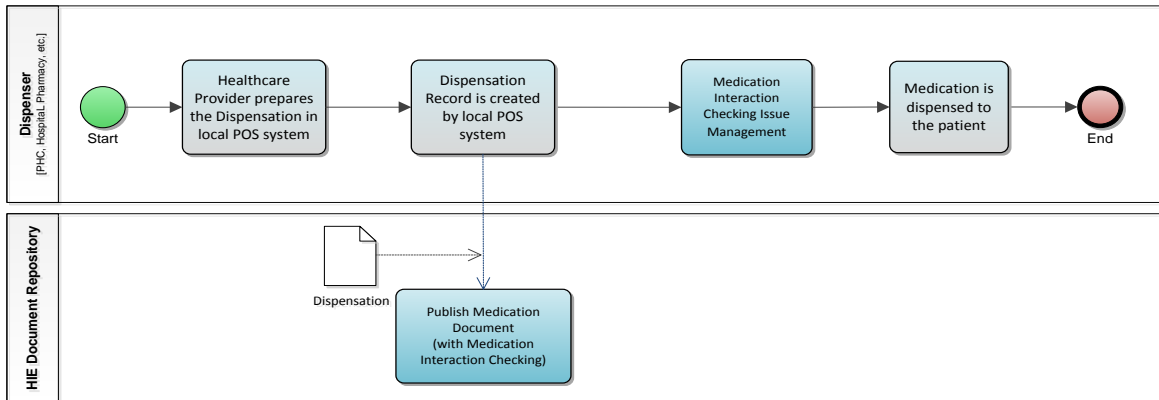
Dispenser
[PHC, Hospital, Pharmacy, etc.]

Start

Healthcare Provider prepares the Dispensation in local POS system

Dispensation Record is created by local POS system

Medication Interaction Checking Issue Management

Medication is dispensed to the patient

End

HIE Document Repository

Dispensation

Publish Medication Document (with Medication Interaction Checking)